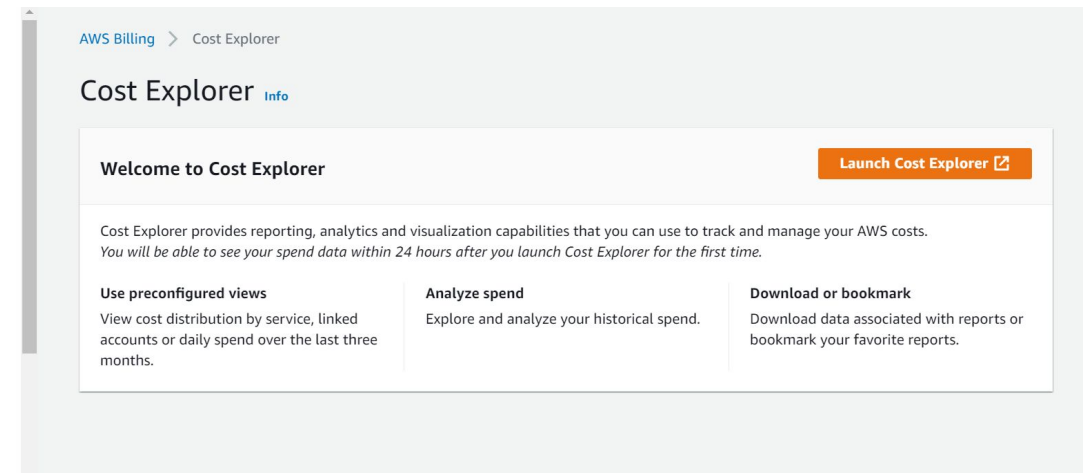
AWS Billing > Cost Explorer

Cost Explorer Info

Welcome to Cost Explorer

Launch Cost Explorer

Cost Explorer provides reporting, analytics and visualization capabilities that you can use to track and manage your AWS costs.
*You will be able to see your spend data within 24 hours after you launch Cost Explorer for the first time.*

Use preconfigured views
View cost distribution by service, linked accounts or daily spend over the last three months.

Analyze spend
Explore and analyze your historical spend.

Download or bookmark
Download data associated with reports or bookmark your favorite reports.